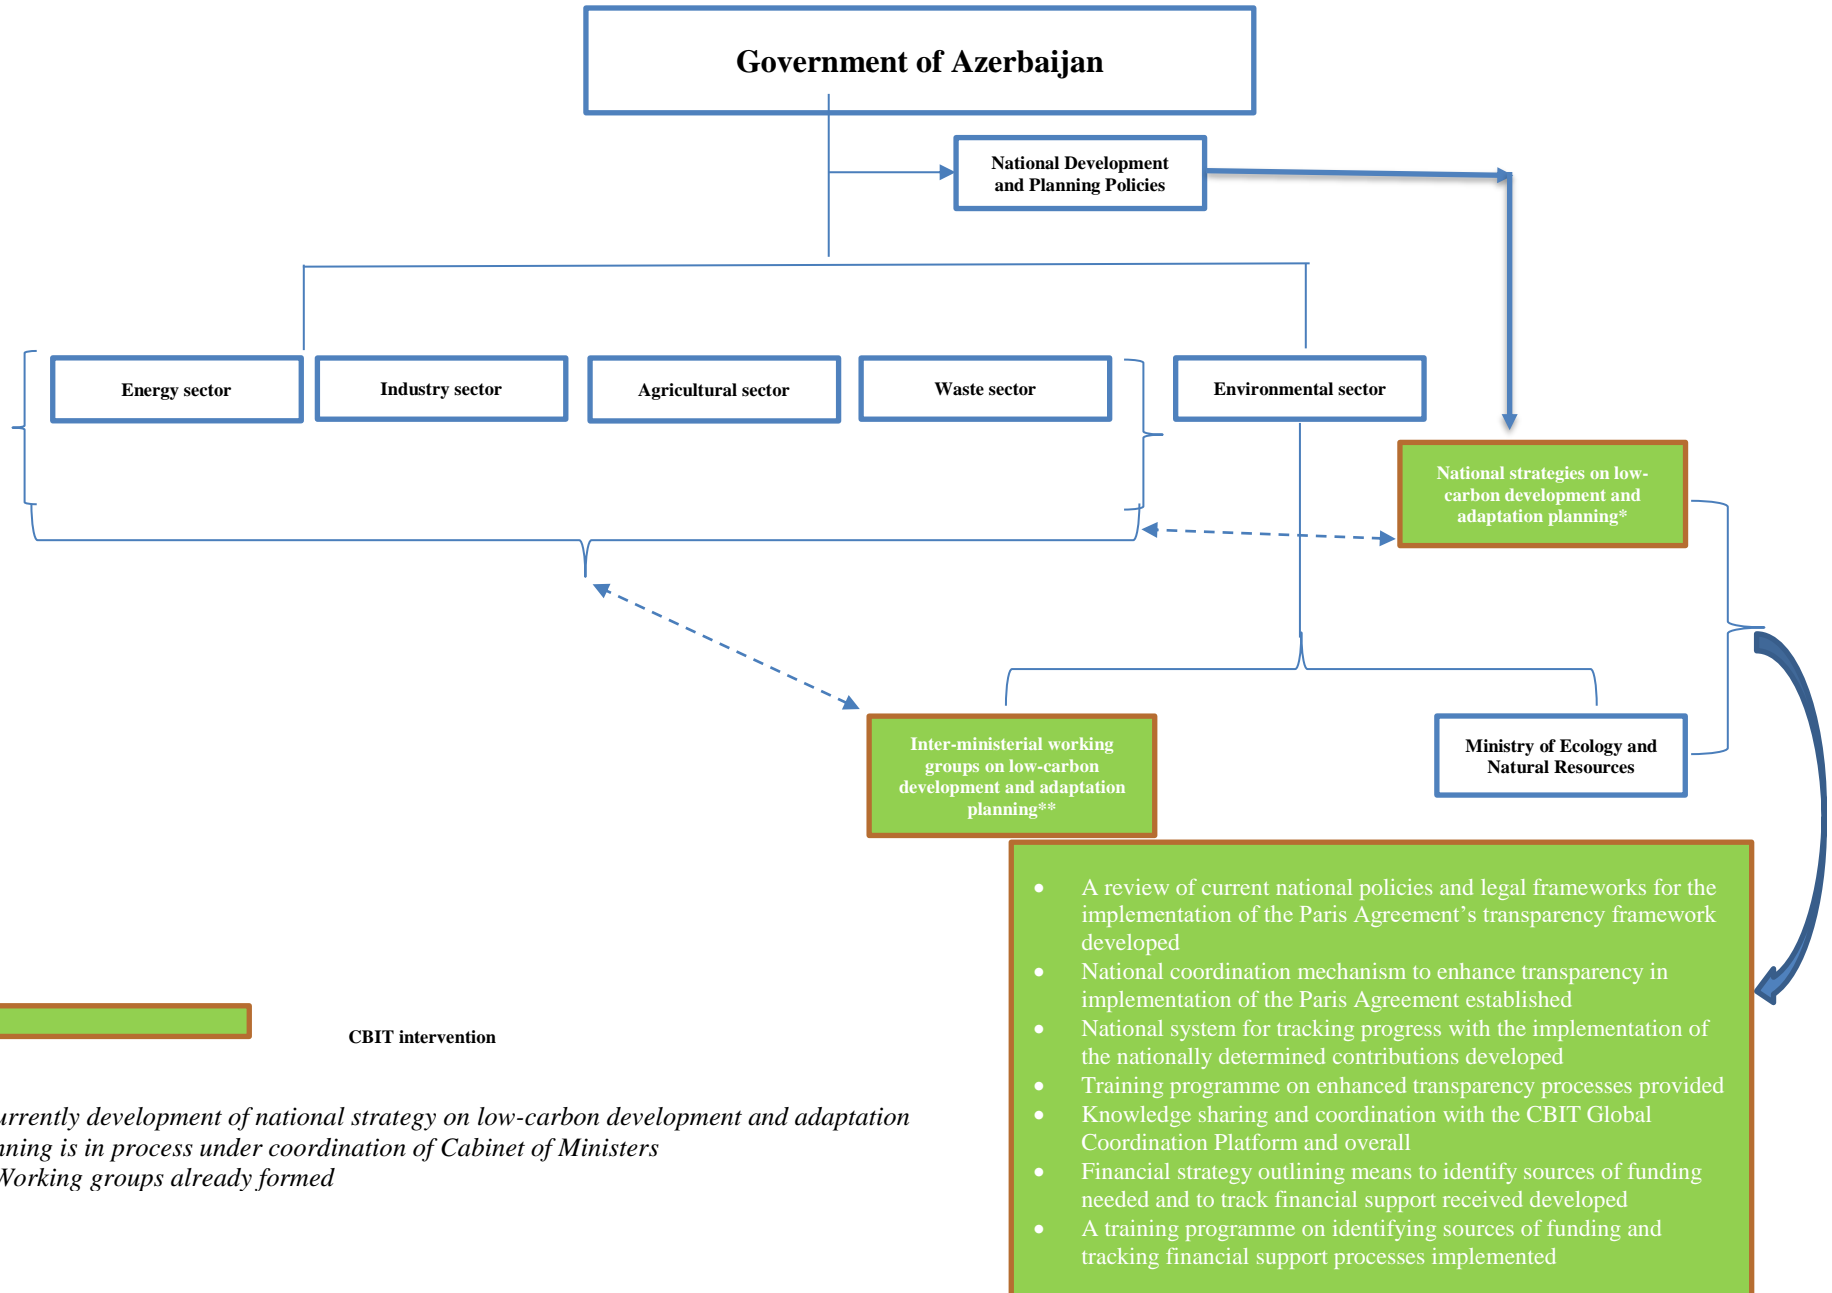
Government of Azerbaijan

National Development and Planning Policies

Energy sector

Industry sector

Agricultural sector

Waste sector

Environmental sector

National strategies on low-carbon development and adaptation planning*

Inter-ministerial working groups on low-carbon development and adaptation planning**

Ministry of Ecology and Natural Resources

- A review of current national policies and legal frameworks for the implementation of the Paris Agreement's transparency framework developed
- National coordination mechanism to enhance transparency in implementation of the Paris Agreement established
- National system for tracking progress with the implementation of the nationally determined contributions developed
- Training programme on enhanced transparency processes provided
- Knowledge sharing and coordination with the CBIT Global Coordination Platform and overall
- Financial strategy outlining means to identify sources of funding needed and to track financial support received developed
- A training programme on identifying sources of funding and tracking financial support processes implemented

CBIT intervention

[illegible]urrently development of national strategy on low-carbon development and adaptation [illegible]ning is in process under coordination of Cabinet of Ministers
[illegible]Working groups already formed